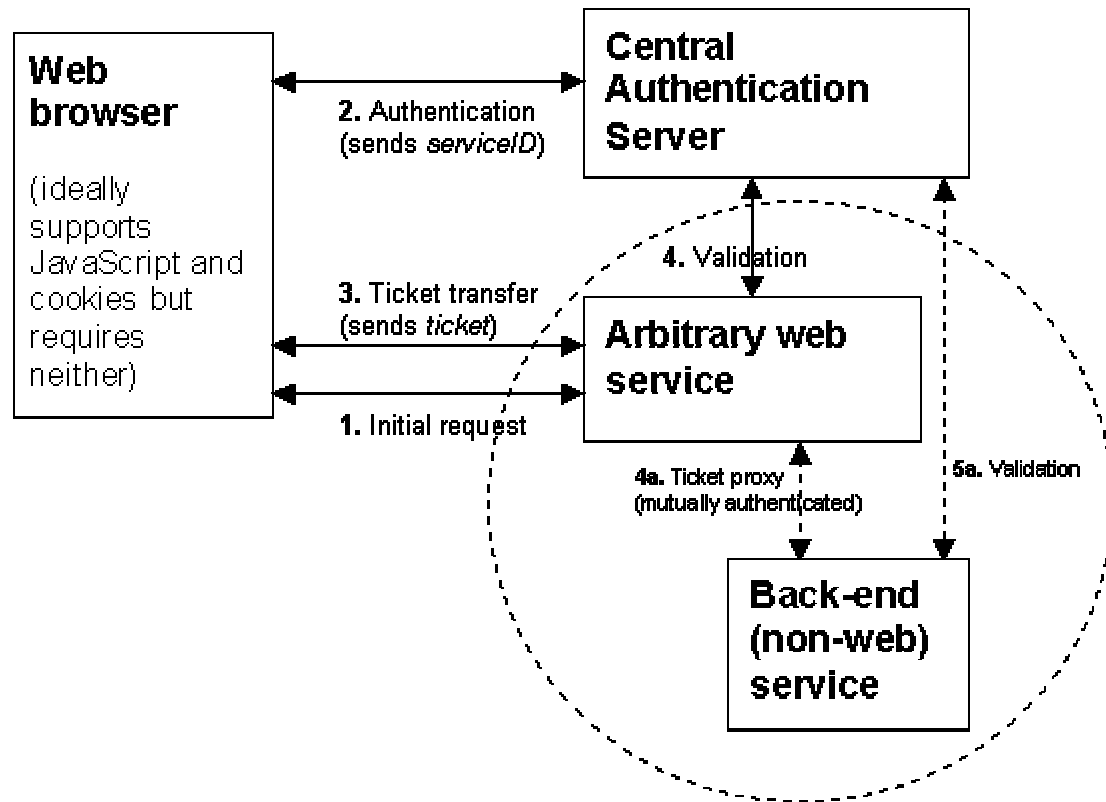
Web browser

(ideally supports JavaScript and cookies but requires neither)

2. Authentication (sends *serviceID*)

Central Authentication Server

4. Validation

3. Ticket transfer (sends *ticket*)

Arbitrary web service

1. Initial request

4a. Ticket proxy (mutually authenticated)

5a. Validation

Back-end (non-web) service